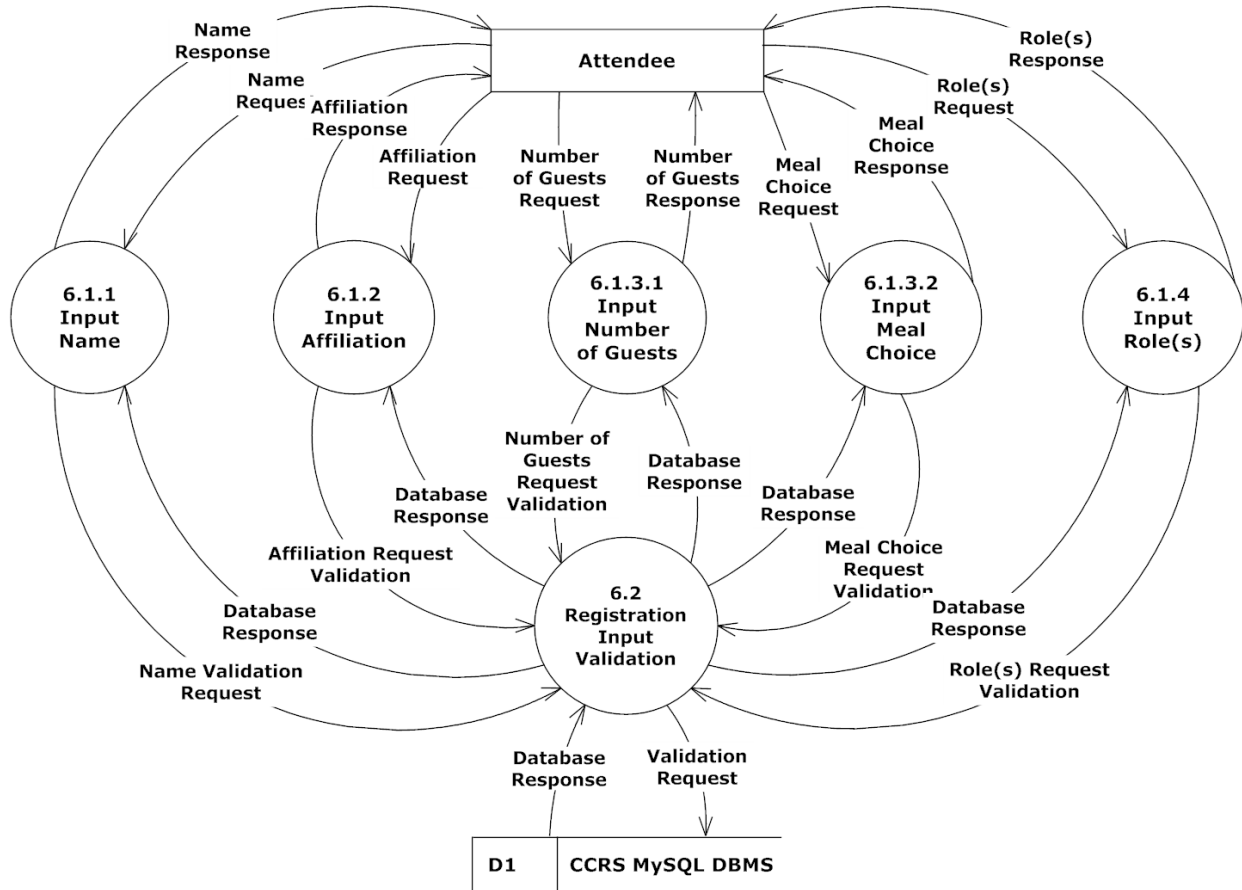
Name Response

Name Request

Affiliation Response

Affiliation Request

Attendee

Number of Guests Request

Number of Guests Response

Meal Choice Request

Meal Choice Response

Role(s) Request

Role(s) Response

6.1.1 Input Name

6.1.2 Input Affiliation

6.1.3.1 Input Number of Guests

6.1.3.2 Input Meal Choice

6.1.4 Input Role(s)

Number of Guests Request Validation

Database Response

Database Response

Database Response

Affiliation Request Validation

Meal Choice Request Validation

Database Response

Database Response

6.2 Registration Input Validation

Name Validation Request

Role(s) Request Validation

Database Response

Validation Request

D1

CCRS MySQL DBMS